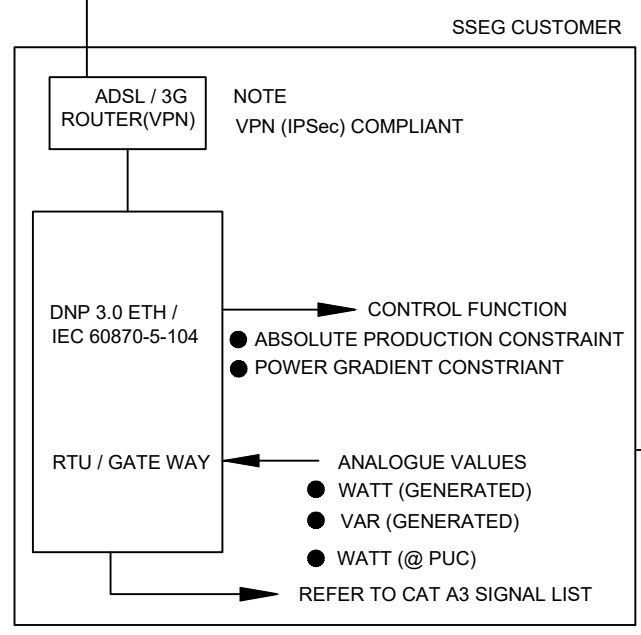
SSEG CUSTOMER

ADSL / 3G ROUTER(VPN)

NOTE
VPN (IPSec) COMPLIANT

DNP 3.0 ETH / IEC 60870-5-104

CONTROL FUNCTION
● ABSOLUTE PRODUCTION CONSTRAINT
● POWER GRADIENT CONSTRIANT

RTU / GATE WAY

ANALOGUE VALUES
● WATT (GENERATED)
● VAR (GENERATED)
● WATT (@ PUC)

REFER TO CAT A3 SIGNAL LIST